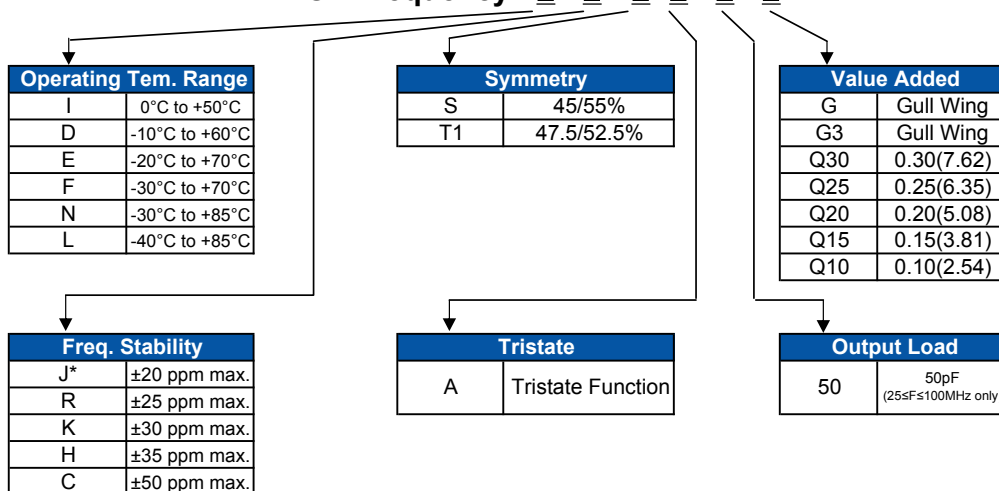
| Operating Tem. Range | |
|---|---|
| I | 0°C to +50°C |
| D | -10°C to +60°C |
| E | -20°C to +70°C |
| F | -30°C to +70°C |
| N | -30°C to +85°C |
| L | -40°C to +85°C |

| Symmetry | |
|---|---|
| S | 45/55% |
| T1 | 47.5/52.5% |

| Value Added | |
|---|---|
| G | Gull Wing |
| G3 | Gull Wing |
| Q30 | 0.30(7.62) |
| Q25 | 0.25(6.35) |
| Q20 | 0.20(5.08) |
| Q15 | 0.15(3.81) |
| Q10 | 0.10(2.54) |

| Freq. Stability | |
|---|---|
| J* | ±20 ppm max. |
| R | ±25 ppm max. |
| K | ±30 ppm max. |
| H | ±35 ppm max. |
| C | ±50 ppm max. |

| Tristate | |
|---|---|
| A | Tristate Function |

| Output Load | |
|---|---|
| 50 | 50pF (25≤F≤100MHz only |